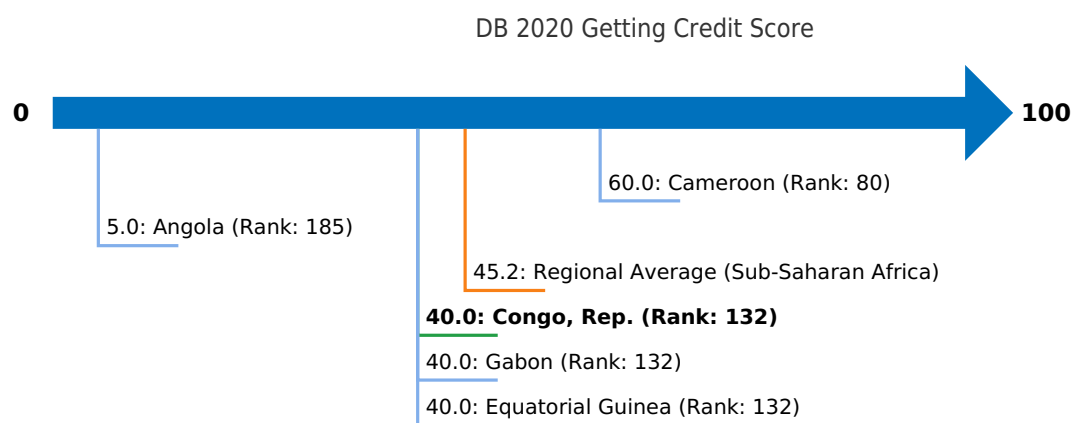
DB 2020 Getting Credit Score

0

100

60.0: Cameroon (Rank: 80)

5.0: Angola (Rank: 185)

45.2: Regional Average (Sub-Saharan Africa)

**40.0: Congo, Rep. (Rank: 132)**

40.0: Gabon (Rank: 132)

40.0: Equatorial Guinea (Rank: 132)